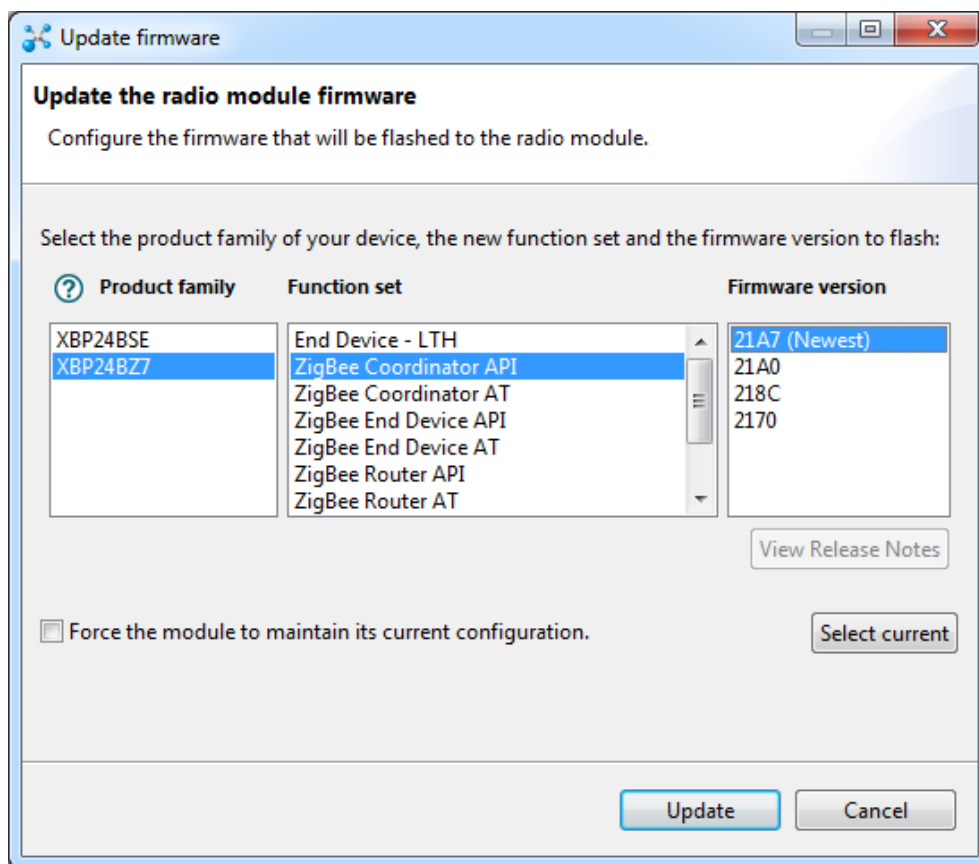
Update firmware

Update the radio module firmware

Configure the firmware that will be flashed to the radio module.

Select the product family of your device, the new function set and the firmware version to flash:

Product family

Function set

Firmware version

XBP24BSE
XBP24BZ7

End Device - LTH
ZigBee Coordinator API
ZigBee Coordinator AT
ZigBee End Device API
ZigBee End Device AT
ZigBee Router API
ZigBee Router AT

21A7 (Newest)
21A0
218C
2170

View Release Notes

Force the module to maintain its current configuration.

Select current

Update

Cancel